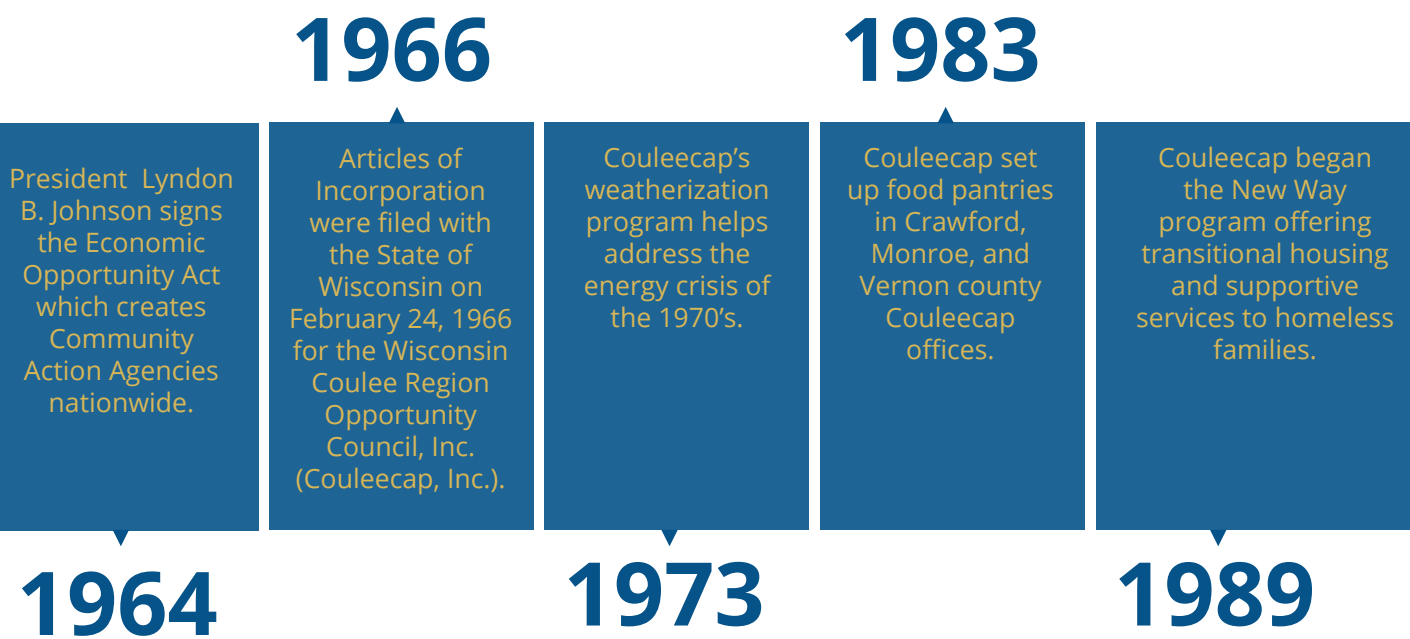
1964

President Lyndon B. Johnson signs the Economic Opportunity Act which creates Community Action Agencies nationwide.

1966

Articles of Incorporation were filed with the State of Wisconsin on February 24, 1966 for the Wisconsin Coulee Region Opportunity Council, Inc. (Couleecap, Inc.).

1973

Couleecap's weatherization program helps address the energy crisis of the 1970's.

1983

Couleecap set up food pantries in Crawford, Monroe, and Vernon county Couleecap offices.

1989

Couleecap began the New Way program offering transitional housing and supportive services to homeless families.